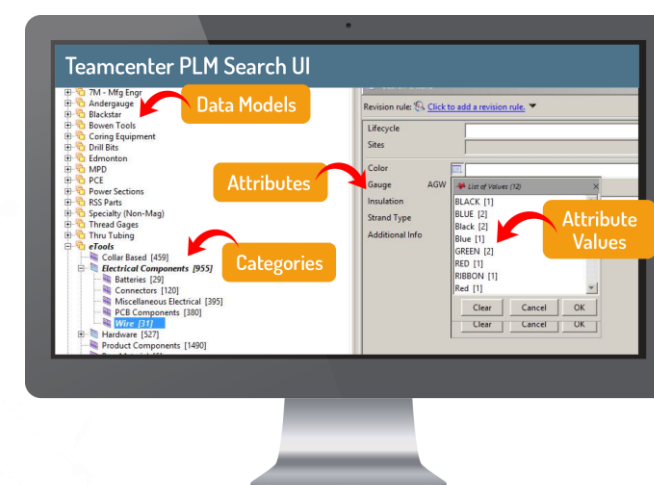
Teamcenter PLM Search UI

7M - Mfg Engr
Andergauge
Blackstar
Bowen Tools
Coring Equipment
Drill Bits
Edmonton
MPD
PCE
Power Sections
RSS Parts
Specialty (Non-Mag)
Thread Gages
Thru Tubing
eTools
Collar Based [459]
Electrical Components [955]
Batteries [29]
Connectors [120]
Miscellaneous Electrical [395]
PCB Components [380]
Wire [31]
Hardware [527]
Product Components [1490]

Data Models

Attributes

Categories

Revision rule: Click to add a revision rule.

Lifecycle
Sites
Color
Gauge AGW
Insulation
Strand Type
Additional Info

List of Values (12)
BLACK [1]
BLUE [2]
Black [2]
Blue [1]
GREEN [2]
RED [1]
RIBBON [1]
Red [1]

Attribute Values

Clear Cancel OK
Clear Cancel OK